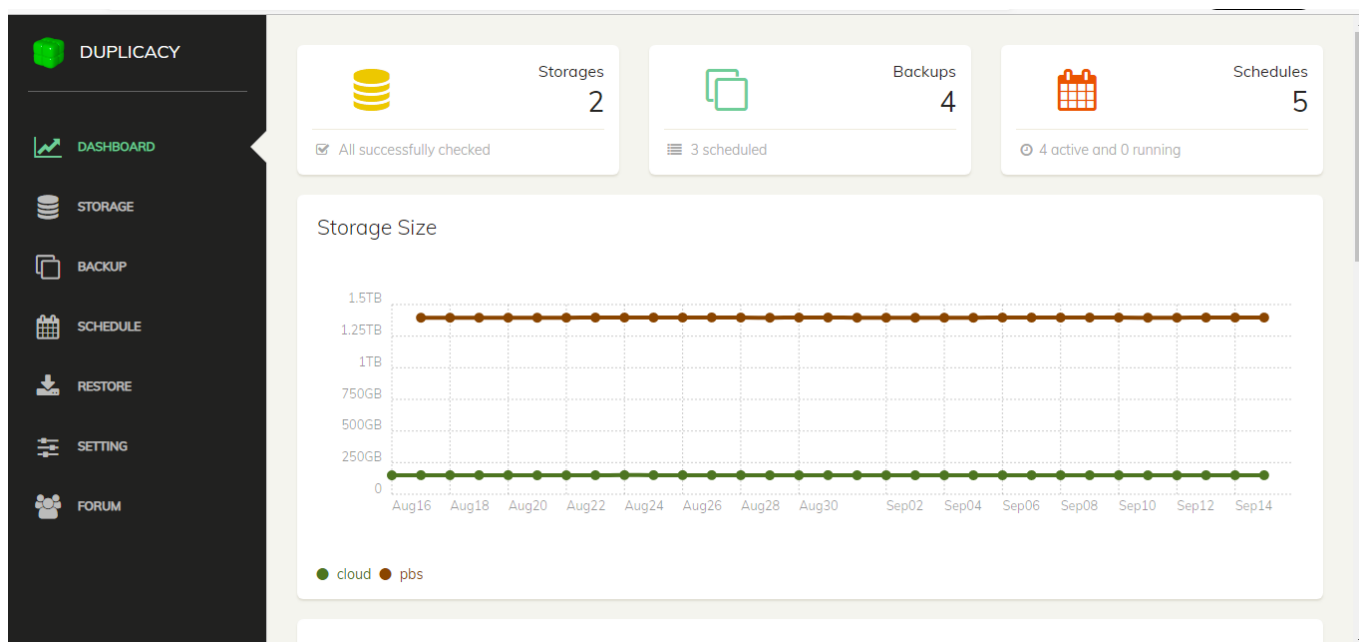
DUPLICACY

DASHBOARD
STORAGE
BACKUP
SCHEDULE
RESTORE
SETTING
FORUM

Storages
2
All successfully checked

Backups
4
3 scheduled

Schedules
5
4 active and 0 running

Storage Size

1.5TB
1.25TB
1TB
750GB
500GB
250GB
0

Aug16 Aug18 Aug20 Aug22 Aug24 Aug26 Aug28 Aug30 Sep02 Sep04 Sep06 Sep08 Sep10 Sep12 Sep14

cloud pbs